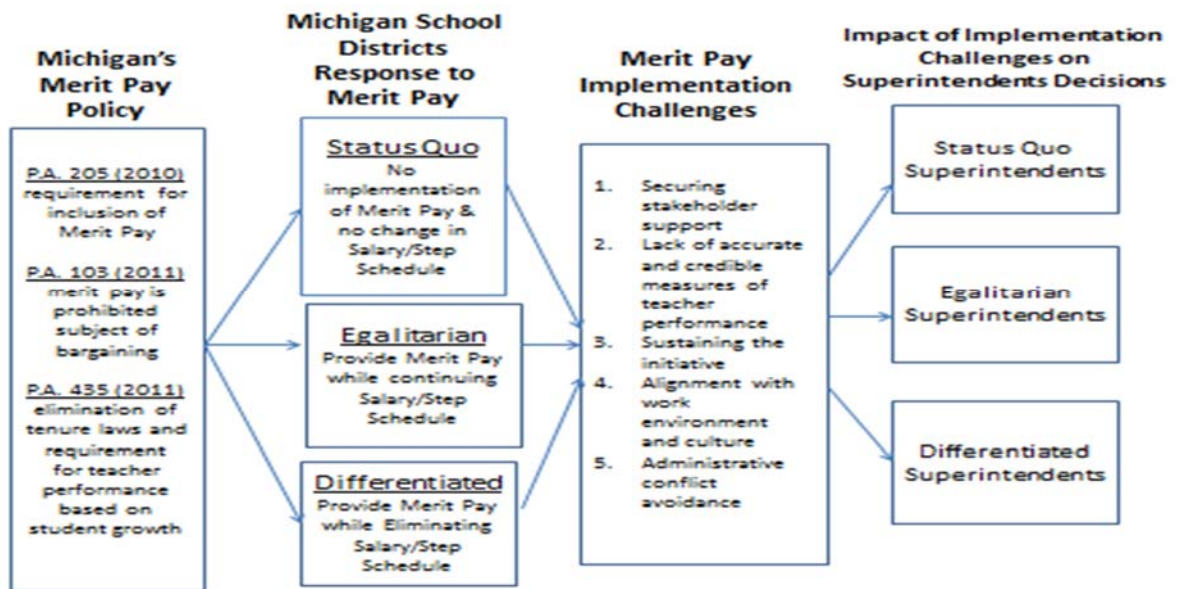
Michigan's Merit Pay Policy

P.A. 205 (2010) requirement for inclusion of Merit Pay

P.A. 103 (2011) merit pay is prohibited subject of bargaining

P.A. 435 (2011) elimination of tenure laws and requirement for teacher performance based on student growth

Michigan School Districts Response to Merit Pay

Status Quo
No implementation of Merit Pay & no change in Salary/Step Schedule

Egalitarian
Provide Merit Pay while continuing Salary/Step Schedule

Differentiated
Provide Merit Pay while Eliminating Salary/Step Schedule

Merit Pay Implementation Challenges

1. Securing stakeholder support
2. Lack of accurate and credible measures of teacher performance
3. Sustaining the initiative
4. Alignment with work environment and culture
5. Administrative conflict avoidance

Impact of Implementation Challenges on Superintendents Decisions

Status Quo Superintendents

Egalitarian Superintendents

Differentiated Superintendents